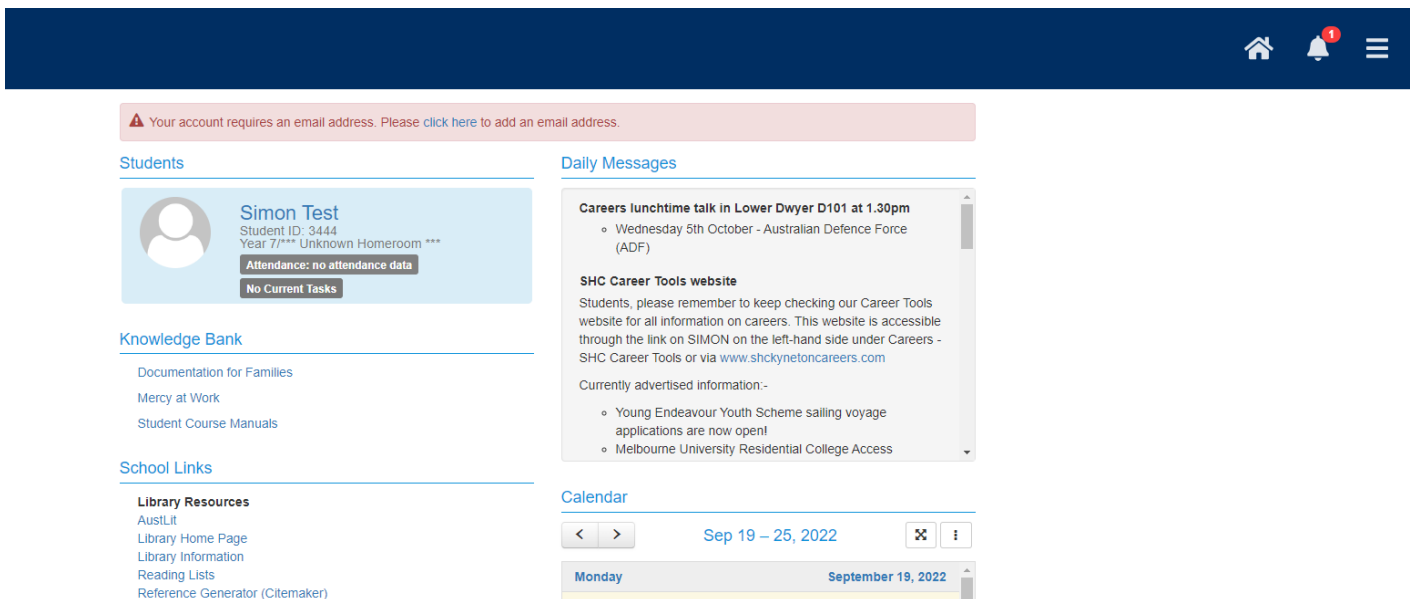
1

Your account requires an email address. Please click here to add an email address.

Students

Simon Test
Student ID: 3444
Year 7/*** Unknown Homeroom ***
Attendance: no attendance data
No Current Tasks

Knowledge Bank

Documentation for Families
Mercy at Work
Student Course Manuals

School Links

Library Resources
AustLit
Library Home Page
Library Information
Reading Lists
Reference Generator (Citemaker)

Daily Messages

Careers lunchtime talk in Lower Dwyer D101 at 1.30pm
- Wednesday 5th October - Australian Defence Force (ADF)

SHC Career Tools website
Students, please remember to keep checking our Career Tools website for all information on careers. This website is accessible through the link on SIMON on the left-hand side under Careers - SHC Career Tools or via www.shckynetoncareers.com

Currently advertised information:-
- Young Endeavour Youth Scheme sailing voyage applications are now open!
- Melbourne University Residential College Access

Calendar

Sep 19 – 25, 2022

Monday September 19, 2022